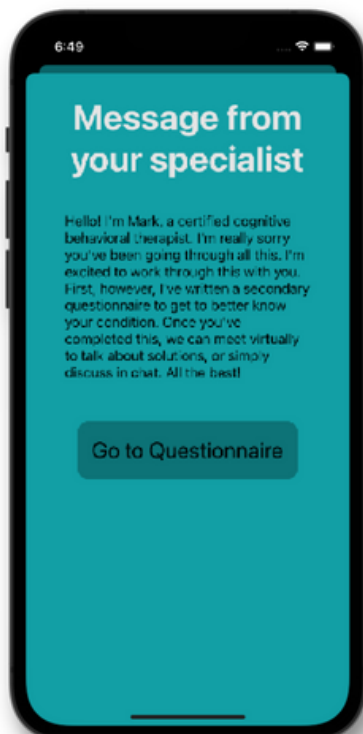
6:49

Message from your specialist

Hello! I'm Mark, a certified cognitive behavioral therapist. I'm really sorry you've been going through all this. I'm excited to work through this with you. First, however, I've written a secondary questionnaire to get to better know your condition. Once you've completed this, we can meet virtually to talk about solutions, or simply discuss in chat. All the best!

Go to Questionnaire